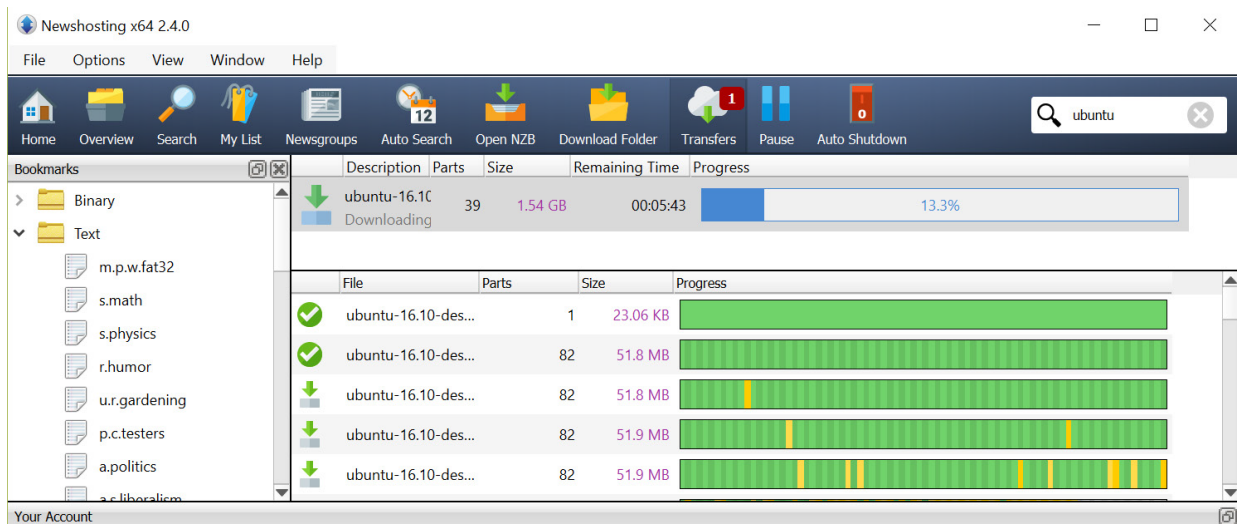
Newshosting x64 2.4.0

File Options View Window Help

Home Overview Search My List Newsgroups Auto Search Open NZB Download Folder Transfers Pause Auto Shutdown

ubuntu

Bookmarks

Binary
Text
m.p.w.fat32
s.math
s.physics
r.humor
u.r.gardening
p.c.testers
a.politics
a.s.liberalism

| Description | Parts | Size | Remaining Time | Progress |
|---|---|---|---|---|
| ubuntu-16.10 Downloading | 39 | 1.54 GB | 00:05:43 | 13.3% |

| File | Parts | Size | Progress |
|---|---|---|---|
| ubuntu-16.10-des... | 1 | 23.06 KB | |
| ubuntu-16.10-des... | 82 | 51.8 MB | |
| ubuntu-16.10-des... | 82 | 51.8 MB | |
| ubuntu-16.10-des... | 82 | 51.9 MB | |
| ubuntu-16.10-des... | 82 | 51.9 MB | |

Your Account